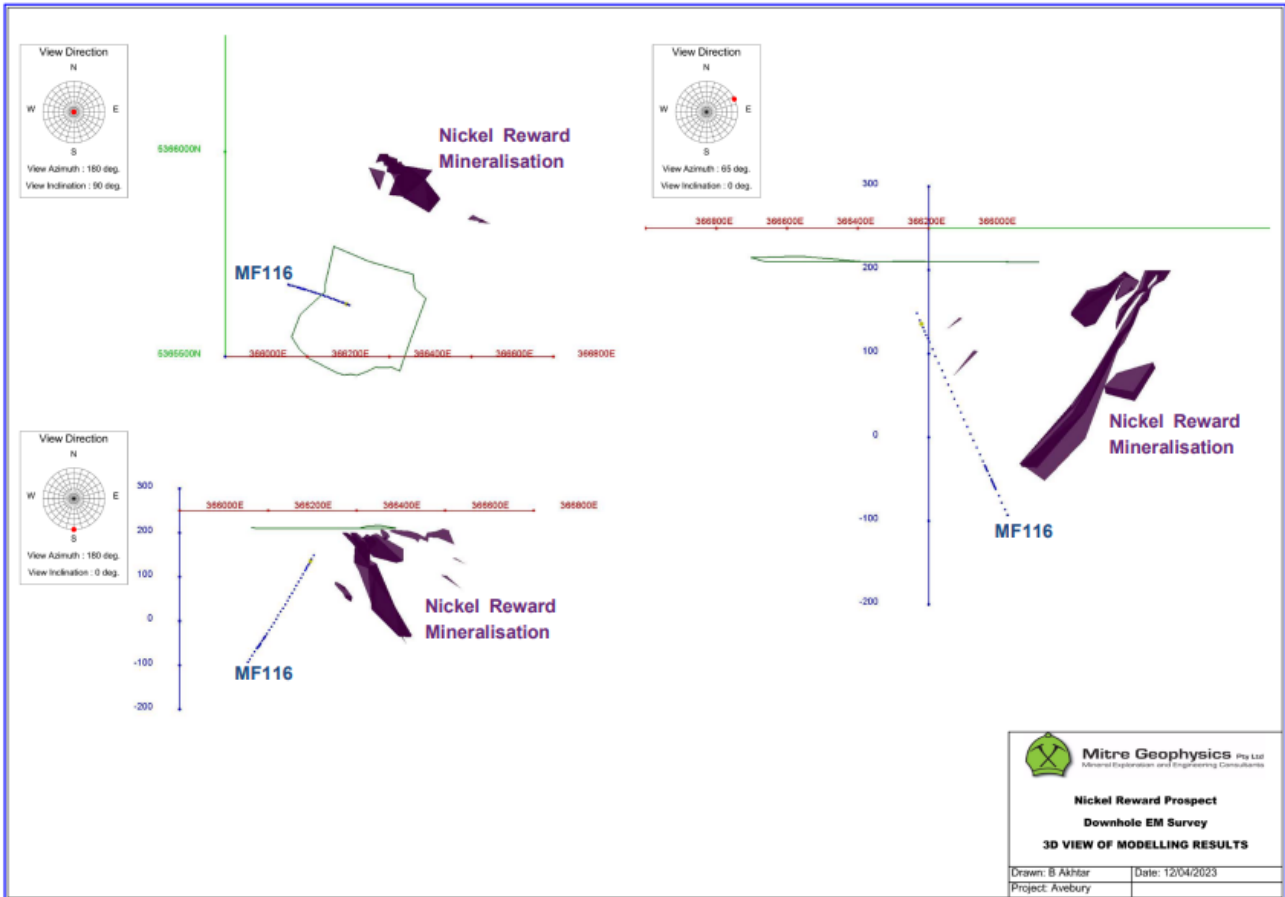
View Direction
N
W
E
S
View Azimuth : 180 deg.
View Inclination : 90 deg.

5366000N

Nickel Reward Mineralisation

MF116

5365500N
366000E
366200E
366400E
366600E
366800E

View Direction
N
W
E
S
View Azimuth : 65 deg.
View Inclination : 0 deg.

300
366800E
366600E
366400E
366200E
366000E
200
100
0
-100
-200

Nickel Reward Mineralisation

MF116

View Direction
N
W
E
S
View Azimuth : 180 deg.
View Inclination : 0 deg.

300
366000E
366200E
366400E
366600E
366800E
200
100
0
-100
-200

Nickel Reward Mineralisation

MF116

Mitre Geophysics Pty Ltd
Mineral Exploration and Engineering Consultants

Nickel Reward Prospect
Downhole EM Survey
3D VIEW OF MODELLING RESULTS

| Drawn: B Akhtar | Date: 12/04/2023 |
|---|---|
| Project: Avebury | |